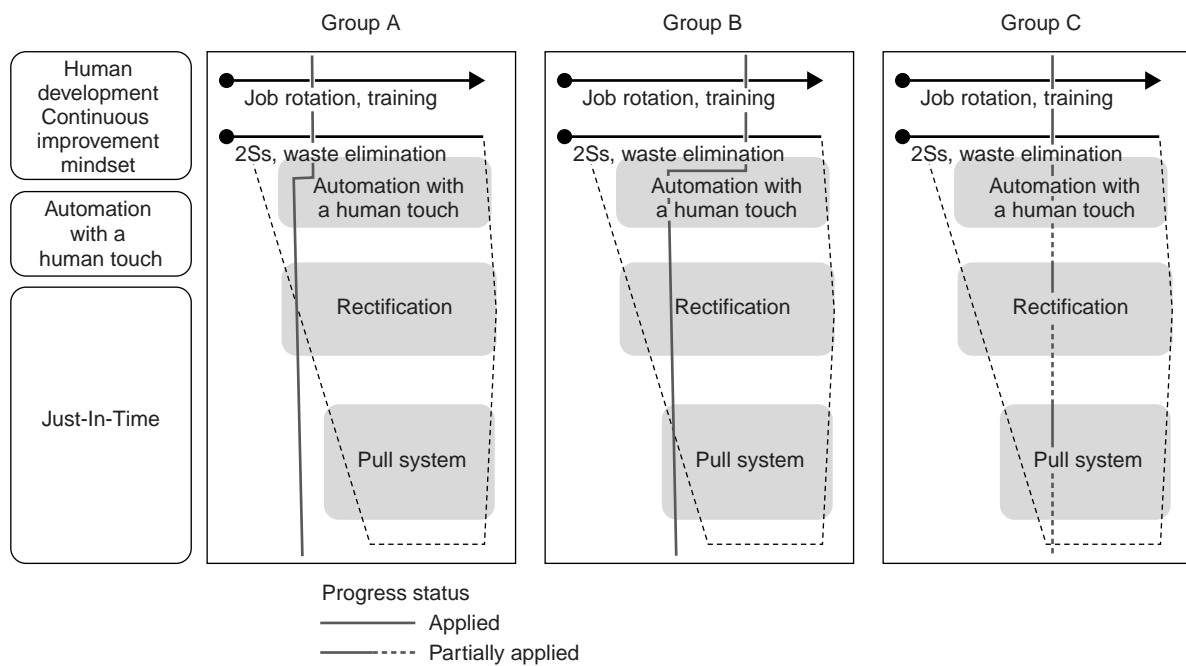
Group A

Group B

Group C

Human development Continuous improvement mindset

Automation with a human touch

Just-In-Time

Job rotation, training

2Ss, waste elimination

Automation with a human touch

Rectification

Pull system

Job rotation, training

2Ss, waste elimination

Automation with a human touch

Rectification

Pull system

Job rotation, training

2Ss, waste elimination

Automation with a human touch

Rectification

Pull system

Progress status

Applied

Partially applied